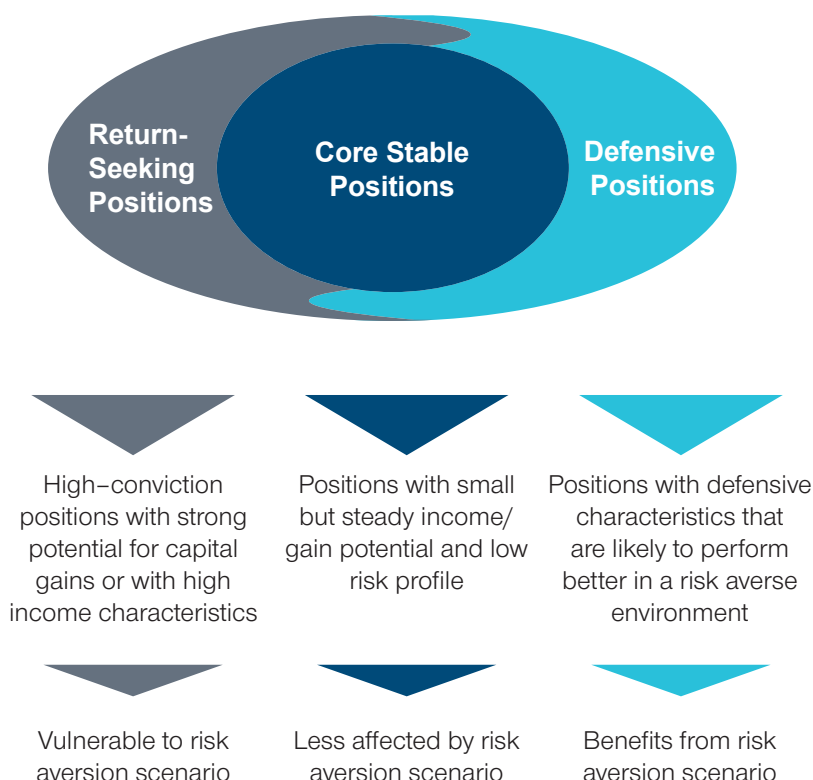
Return-Seeking Positions

Core Stable Positions

Defensive Positions

High–conviction positions with strong potential for capital gains or with high income characteristics

Positions with small but steady income/ gain potential and low risk profile

Positions with defensive characteristics that are likely to perform better in a risk averse environment

Vulnerable to risk aversion scenario

Less affected by risk aversion scenario

Benefits from risk aversion scenario